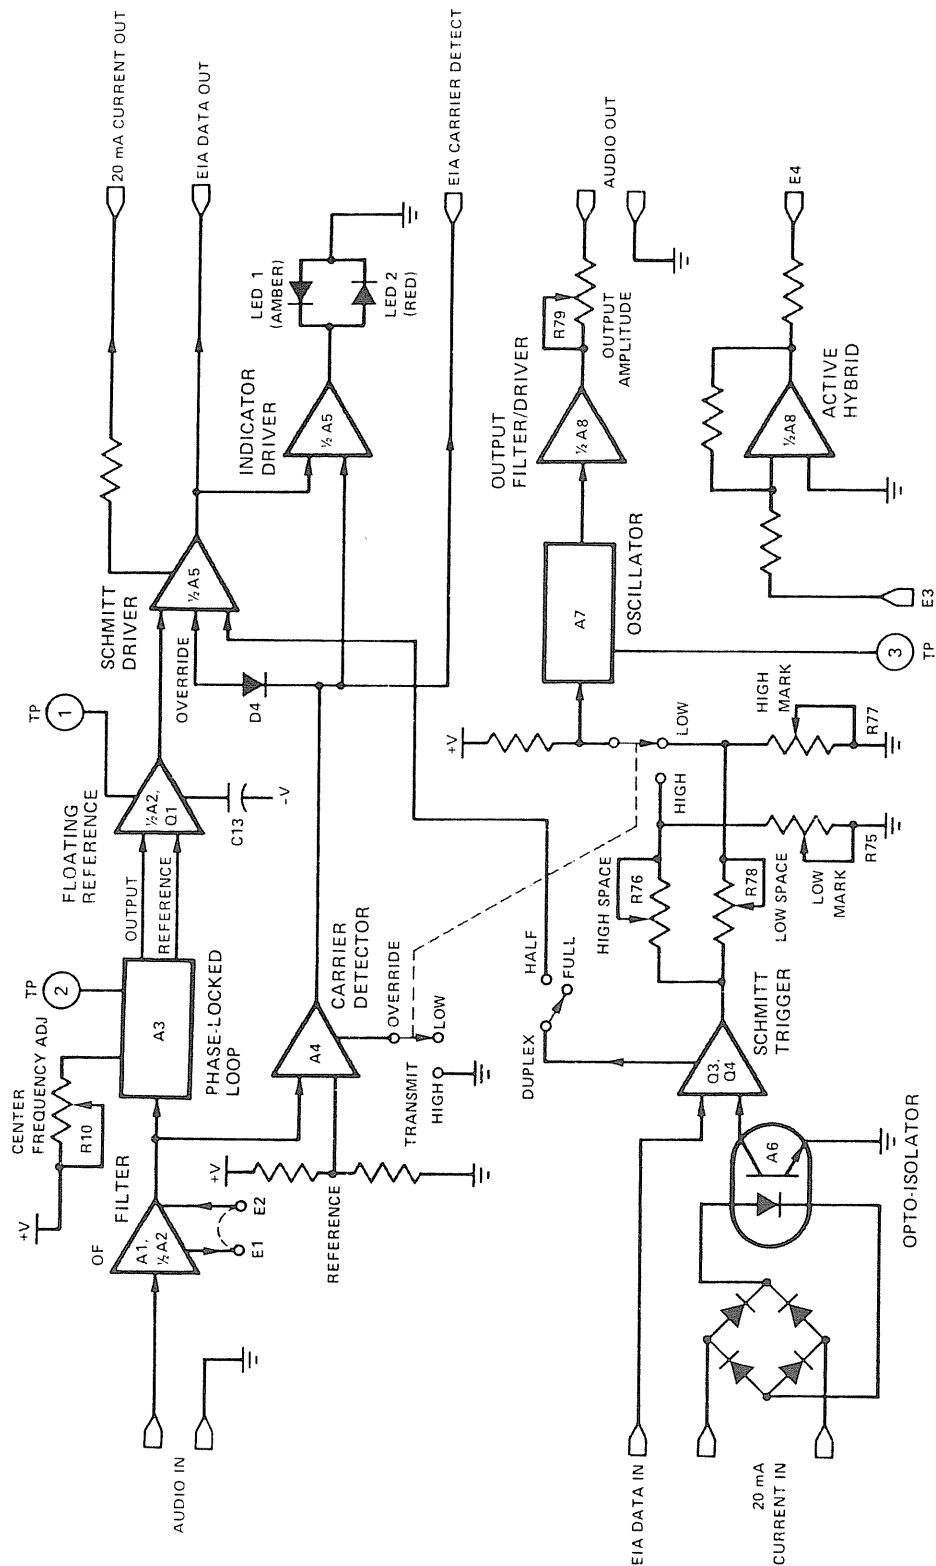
20 mA CURRENT OUT
EIA DATA OUT
EIA CARRIER DETECT
AUDIO OUT
E4
LED 1 (AMBER)
LED 2 (RED)
R79
OUTPUT AMPLITUDE
INDICATOR DRIVER
½ A5
OUTPUT FILTER/DRIVER
½ A8
ACTIVE HYBRID
½ A8
SCHMITT DRIVER
½ A5
OSCILLATOR
A7
E3
TP
1
FLOATING REFERENCE
½A2, Q1
OVERRIDE
D4
+V
LOW
HIGH MARK
R77
3
TP
C13
-V
HIGH
R75
OUTPUT
REFERENCE
R76
R78
HIGH SPACE
LOW SPACE
LOW MARK
TP
2
A3
PHASE-LOCKED LOOP
CARRIER DETECTOR
OVERRIDE
LOW
HALF
FULL
DUPLEX
SCHMITT TRIGGER
Q3, Q4
CENTER FREQUENCY ADJ
R10
A4
TRANSMIT
HIGH
+V
OF
FILTER
A1, ½A2
E2
E1
REFERENCE
A6
OPTO-ISOLATOR
AUDIO IN
EIA DATA IN
20 mA CURRENT IN